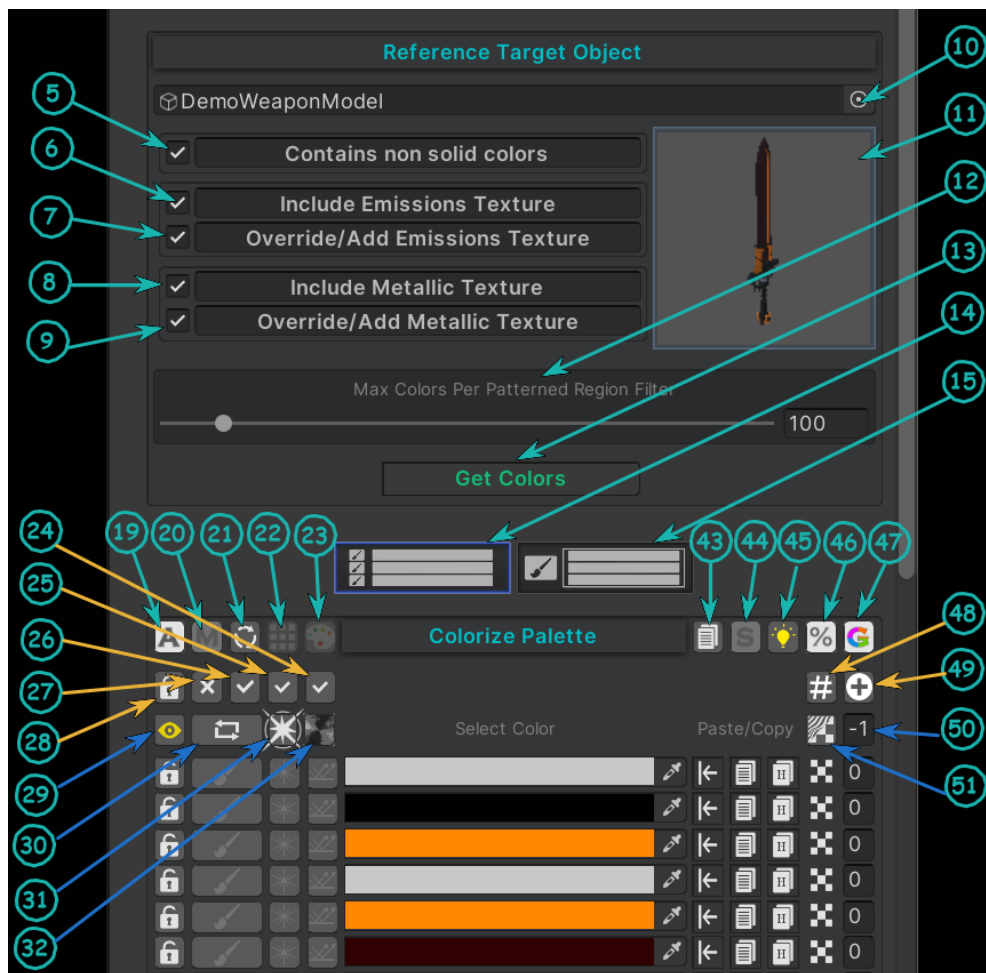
Reference Target Object

DemoWeaponModel

Contains non solid colors

Include Emissions Texture

Override/Add Emissions Texture

Include Metallic Texture

Override/Add Metallic Texture

Max Colors Per Patterned Region Filter

100

Get Colors

Colorize Palette

A M S % G #

Select Color

Paste/Copy

-1

H 0
H 0
H 0
H 0
H 0
H 0

5 6 7 8 9 10 11 12 13 14 15 19 20 21 22 23 24 25 26 27 28 29 30 31 32 43 44 45 46 47 48 49 50 51